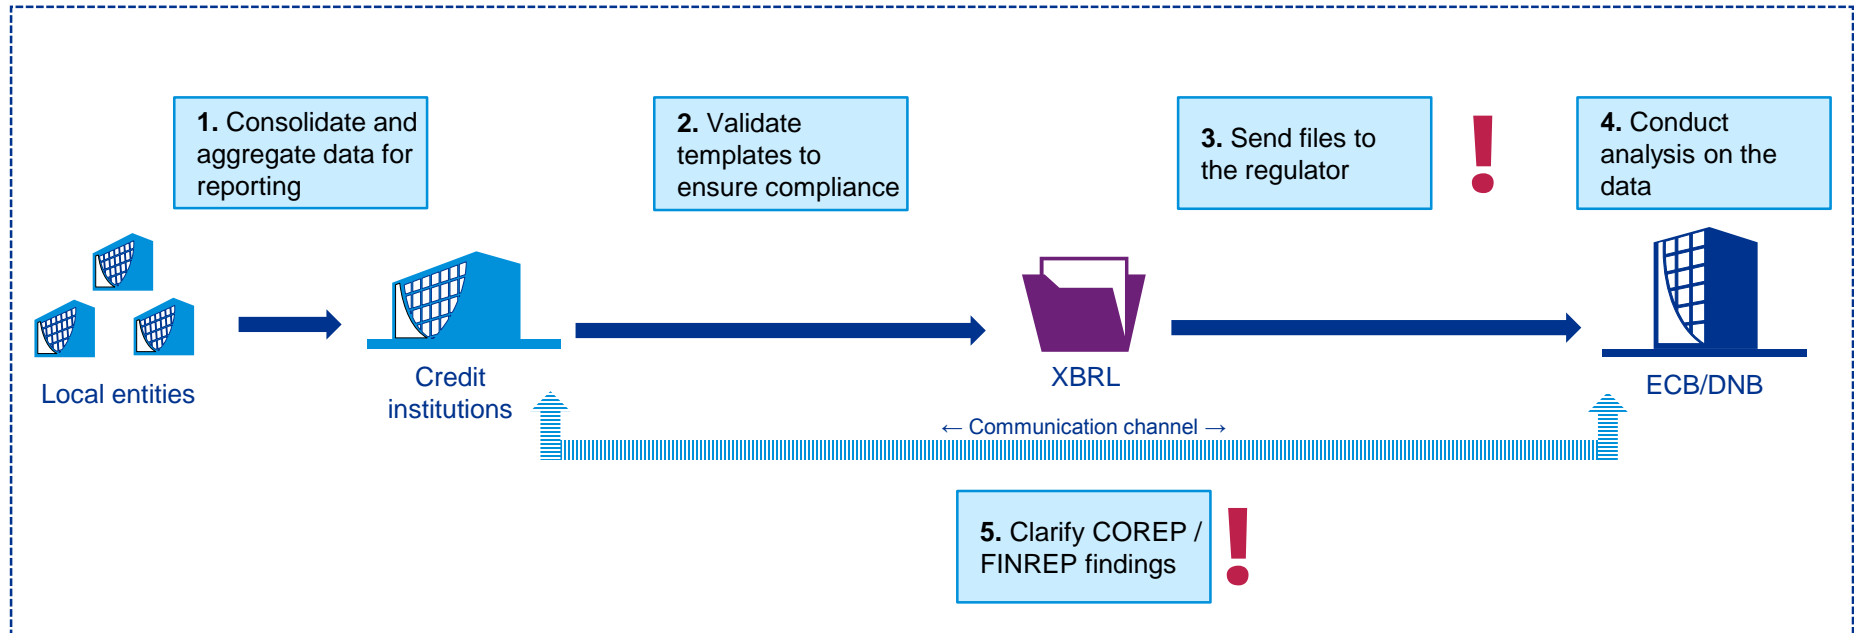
**1.** Consolidate and aggregate data for reporting

**2.** Validate templates to ensure compliance

**3.** Send files to the regulator

!

**4.** Conduct analysis on the data

Local entities

Credit institutions

XBRL

ECB/DNB

← Communication channel →

**5.** Clarify COREP / FINREP findings

!